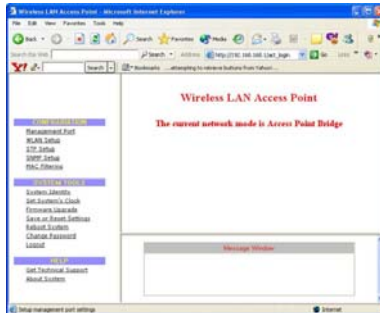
Wireless LAN Access Point - Microsoft Internet Explorer

File Edit View Favorites Tools Help

Back Search Favorites Media

Search the Web Search Address http://192.168.168.1/set_login Go Links

Y! Search Bookmarks ...attempting to retrieve buttons from Yahoo!...

Wireless LAN Access Point

The current network mode is Access Point Bridge

CONFIGURATION
Management Port
WLAN Setup
STP Setup
SNMP Setup
MAC Filtering

SYSTEM TOOLS
System Identity
Set System's Clock
Firmware Upgrade
Save or Reset Settings
Reboot System
Change Password
Logout

HELP
Get Technical Support
About System

Message Window

Setup management port settings

Internet